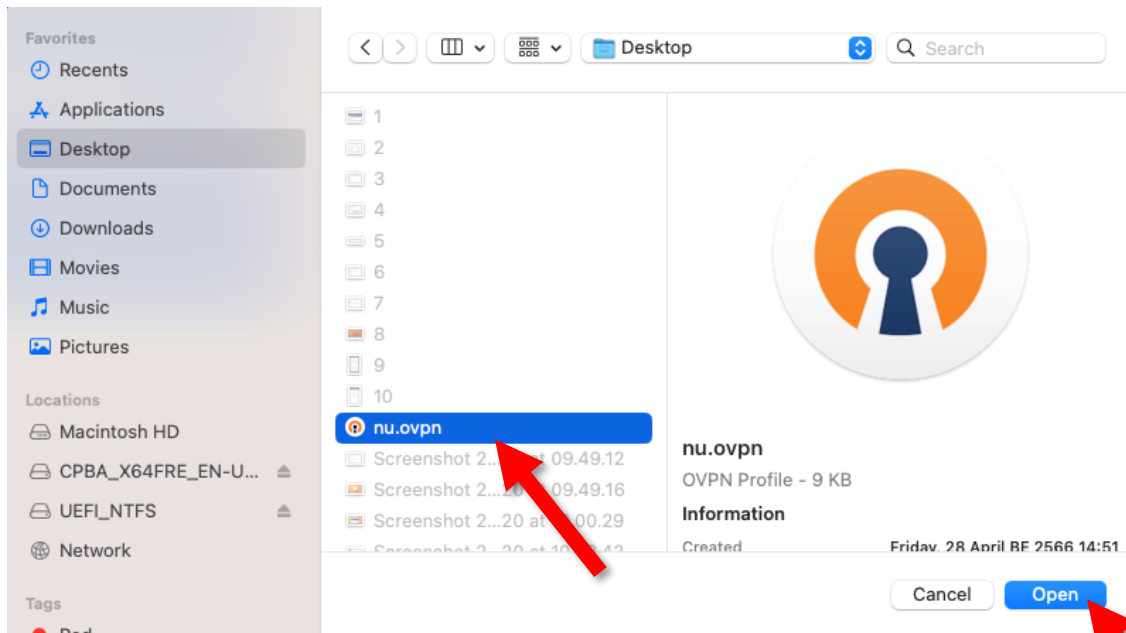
Favorites
Recents
Applications
Desktop
Documents
Downloads
Movies
Music
Pictures

Locations
Macintosh HD
CPBA_X64FRE_EN-U...
UEFI_NTFS
Network

Tags
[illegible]

Desktop
Search

1
2
3
4
5
6
7
8
9
10
nu.ovpn
Screenshot 2...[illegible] 09.49.12
Screenshot 2...20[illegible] 09.49.16
Screenshot 2...20 at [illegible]00.29
Screenshot 2...20 at 10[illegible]42

nu.ovpn
OVPN Profile - 9 KB
Information
Created
Friday, 28 April BE 2566 14:51

Cancel
Open